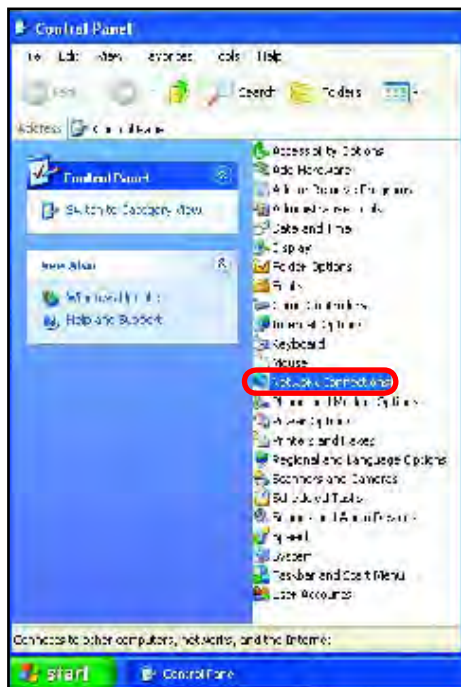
Control Panel

File Edit View Favorites Tools Help

Back Search Folders

Address Control Panel

Control Panel

Switch to Category View

See Also

Windows Update

Help and Support

Accessibility Options
Add Hardware
Add or Remove Programs
Administrative Tools
Date and Time
Display
Folder Options
Fonts
Game Controllers
Internet Options
Keyboard
Mouse
Network Connections
Phone and Modem Options
Power Options
Printers and Faxes
Regional and Language Options
Scanners and Cameras
Scheduled Tasks
Sounds and Audio Devices
Speech
System
Taskbar and Start Menu
User Accounts

Connects to other computers, networks, and the Internet.

start

Control Panel